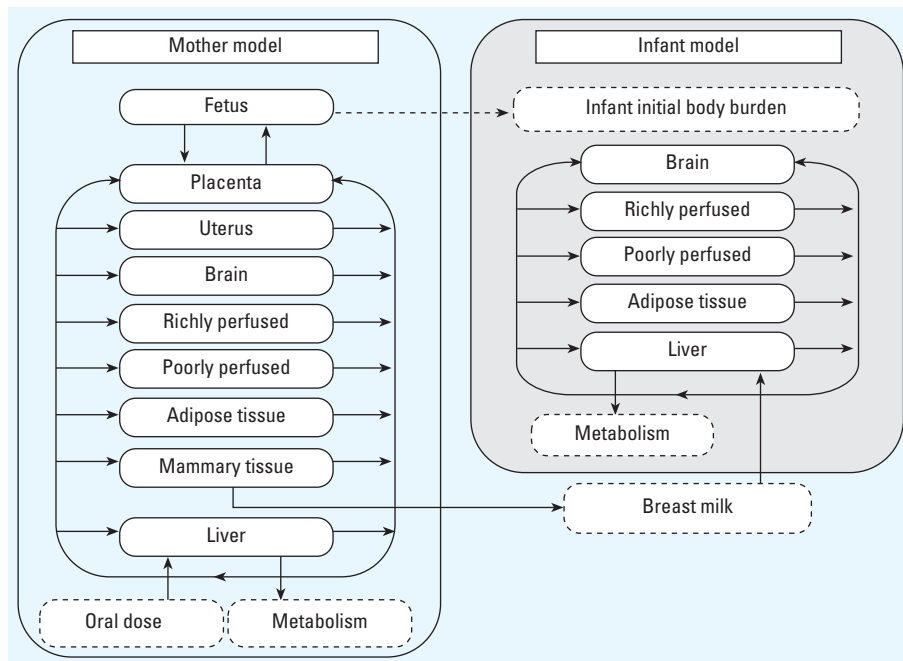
Mother model

Fetus

Placenta

Uterus

Brain

Richly perfused

Poorly perfused

Adipose tissue

Mammary tissue

Liver

Oral dose

Metabolism

Infant model

Infant initial body burden

Brain

Richly perfused

Poorly perfused

Adipose tissue

Liver

Metabolism

Breast milk